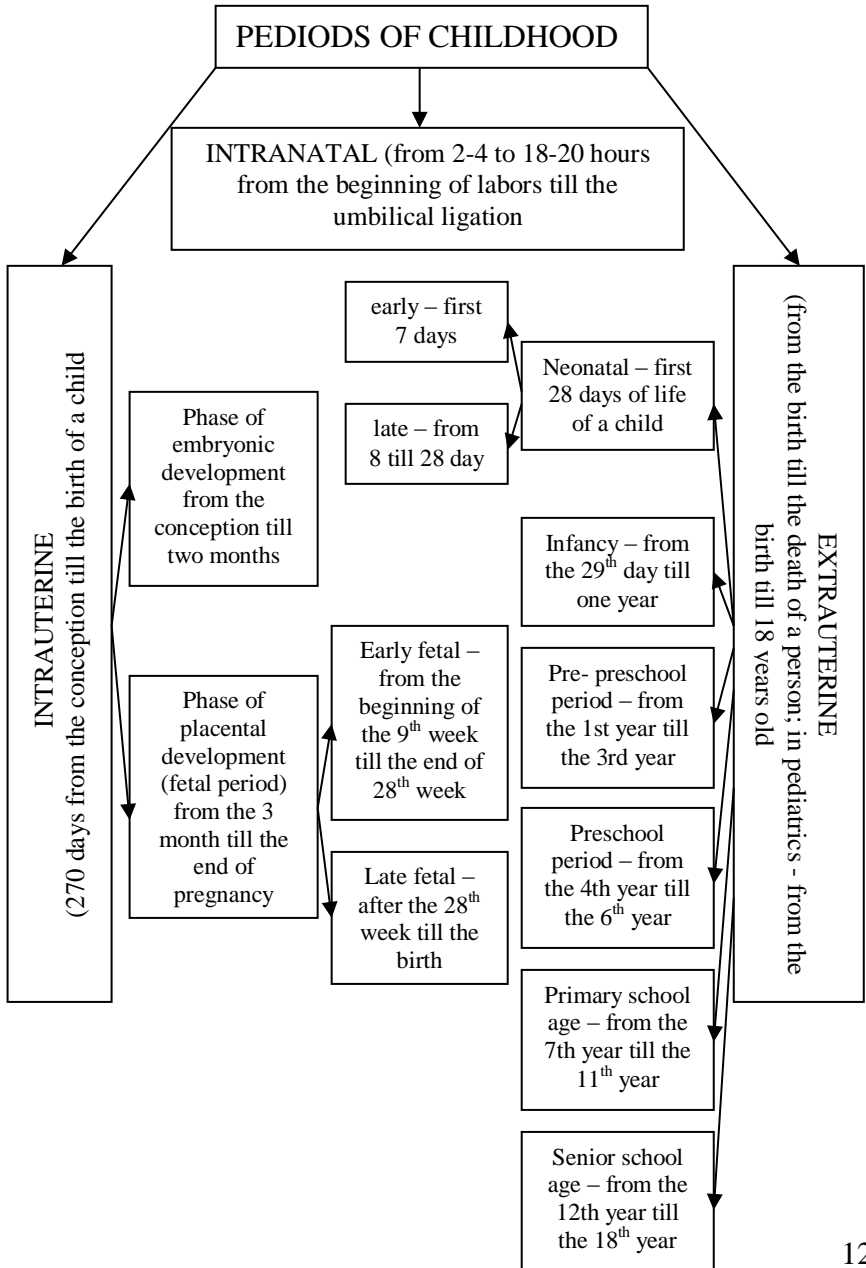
PEDIODS OF CHILDHOOD

INTRANATAL (from 2-4 to 18-20 hours from the beginning of labors till the umbilical ligation

INTRAUTERINE
(270 days from the conception till the birth of a child

Phase of embryonic development from the conception till two months

Phase of placental development (fetal period) from the 3 month till the end of pregnancy

Early fetal – from the beginning of the 9$^{th}$ week till the end of 28$^{th}$ week

Late fetal – after the 28$^{th}$ week till the birth

early – first 7 days

late – from 8 till 28 day

Neonatal – first 28 days of life of a child

Infancy – from the 29$^{th}$ day till one year

Pre- preschool period – from the 1st year till the 3rd year

Preschool period – from the 4th year till the 6$^{th}$ year

Primary school age – from the 7th year till the 11$^{th}$ year

Senior school age – from the 12th year till the 18$^{th}$ year

EXTRAUTERINE
(from the birth till the death of a person; in pediatrics - from the birth till 18 years old

12